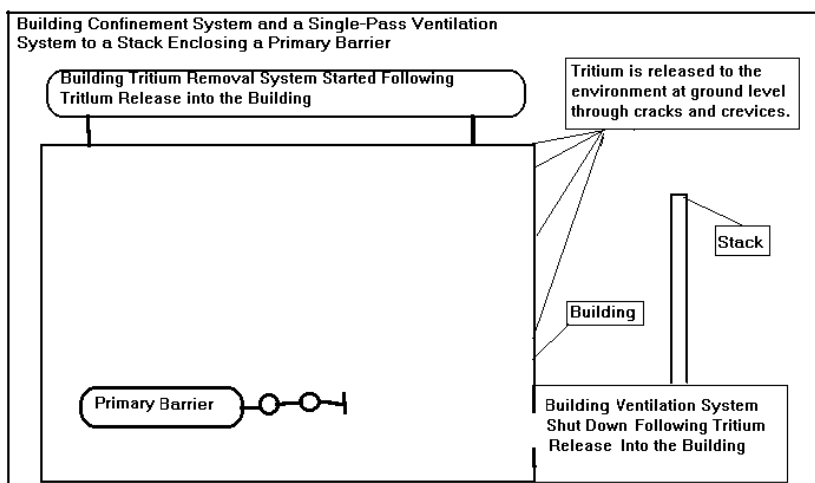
Building Confinement System and a Single-Pass Ventilation System to a Stack Enclosing a Primary Barrier

Building Tritium Removal System Started Following Tritium Release into the Building

Tritium is released to the environment at ground level through cracks and crevices.

Stack

Building

Primary Barrier

Building Ventilation System Shut Down Following Tritium Release Into the Building